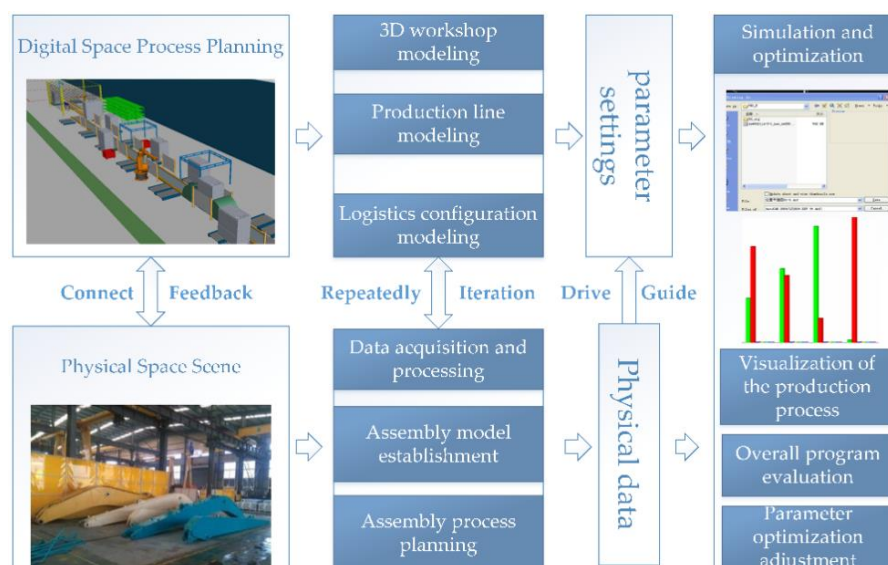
Digital Space Process Planning

3D workshop modeling

Production line modeling

Logistics configuration modeling

parameter settings

Simulation and optimization

Connect

Feedback

Repeatedly

Iteration

Drive

Guide

Physical Space Scene

Data acquisition and processing

Assembly model establishment

Assembly process planning

Physical data

Visualization of the production process

Overall program evaluation

Parameter optimization adjustment